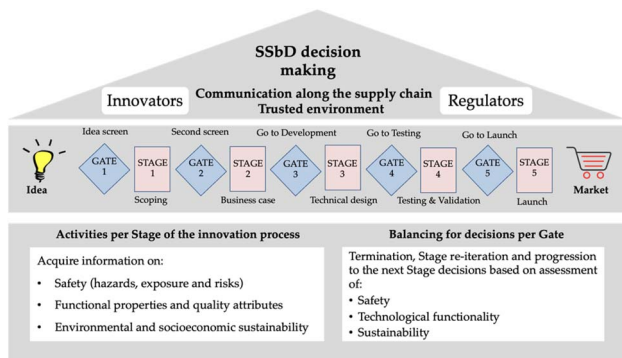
SSbD decision making

Innovators

Communication along the supply chain
Trusted environment

Regulators

Idea screen

Second screen

Go to Development

Go to Testing

Go to Launch

Idea

GATE 1

STAGE 1

GATE 2

STAGE 2

GATE 3

STAGE 3

GATE 4

STAGE 4

GATE 5

STAGE 5

Market

Scoping

Business case

Technical design

Testing & Validation

Launch

Activities per Stage of the innovation process

Acquire information on:

- Safety (hazards, exposure and risks)
- Functional properties and quality attributes
- Environmental and socioeconomic sustainability

Balancing for decisions per Gate

Termination, Stage re-iteration and progression to the next Stage decisions based on assessment of:

- Safety
- Technological functionality
- Sustainability